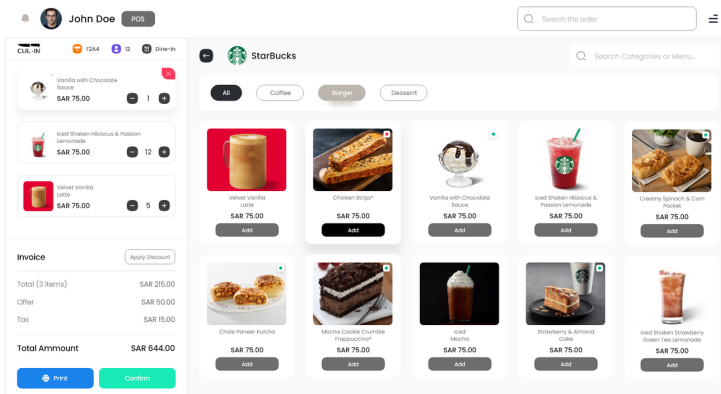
John Doe POS

Search the order

CUL-IN

T2A4

12

Dine-in

Vanilla with Chocolate Sauce
SAR 75.00
1

Iced Shaken Hibiscus & Passion Lemonade
SAR 75.00
12

Velvet Vanilla Latte
SAR 75.00
5

Invoice
Apply Discount

Total (3 items) SAR 215.00
Offer SAR 50.00
Tax SAR 15.00

Total Ammount SAR 644.00

Print
Confirm

StarBucks

Search Categories or Menu...

All
Coffee
Burger
Dessert

Velvet Vanilla Latte
SAR 75.00
Add

Chicken Strips*
SAR 75.00
Add

Vanilla with Chocolate Sauce
SAR 75.00
Add

Iced Shaken Hibiscus & Passion Lemonade
SAR 75.00
Add

Creamy Spinach & Corn Pocket
SAR 75.00
Add

Chole Paneer Kulcha
SAR 75.00
Add

Mocha Cookie Crumble Frappuccino*
SAR 75.00
Add

Iced Mocha
SAR 75.00
Add

Strawberry & Almond Cake
SAR 75.00
Add

Iced Shaken Strawberry Green Tea Lemonade
SAR 75.00
Add